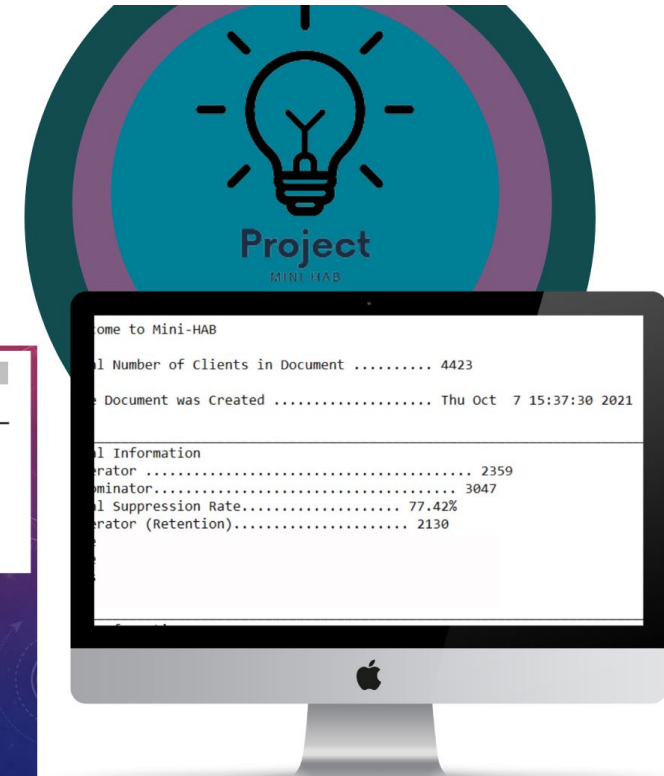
Project

MINI-HAB

ome to Mini-HAB

l Number of Clients in Document .......... 4423

e Document was Created .................... Thu Oct 7 15:37:30 2021

l Information
erator ......................................... 2359
ominator...................................... 3047
l Suppression Rate.................... 77.42%
erator (Retention)...................... 2130